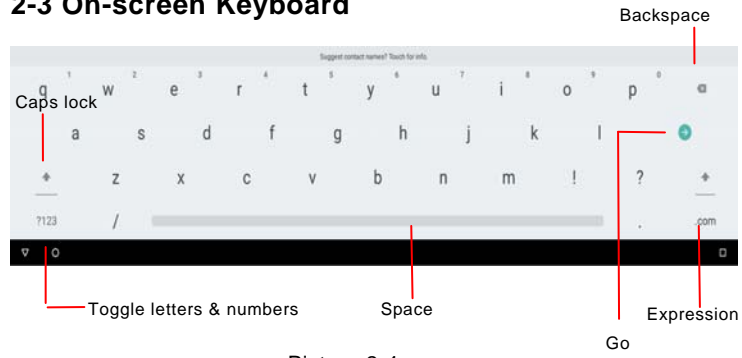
2-3 On-screen Keyboard

Backspace

Suggest contact names? Touch for info.

1 2 3 4 5 6 7 8 9 0

q w e r t y u i o p

Caps lock

a s d f g h j k l

z x c v b n m ! ?

?123 / . .com

Toggle letters & numbers

Space

Go

Expression

Picture 2-1